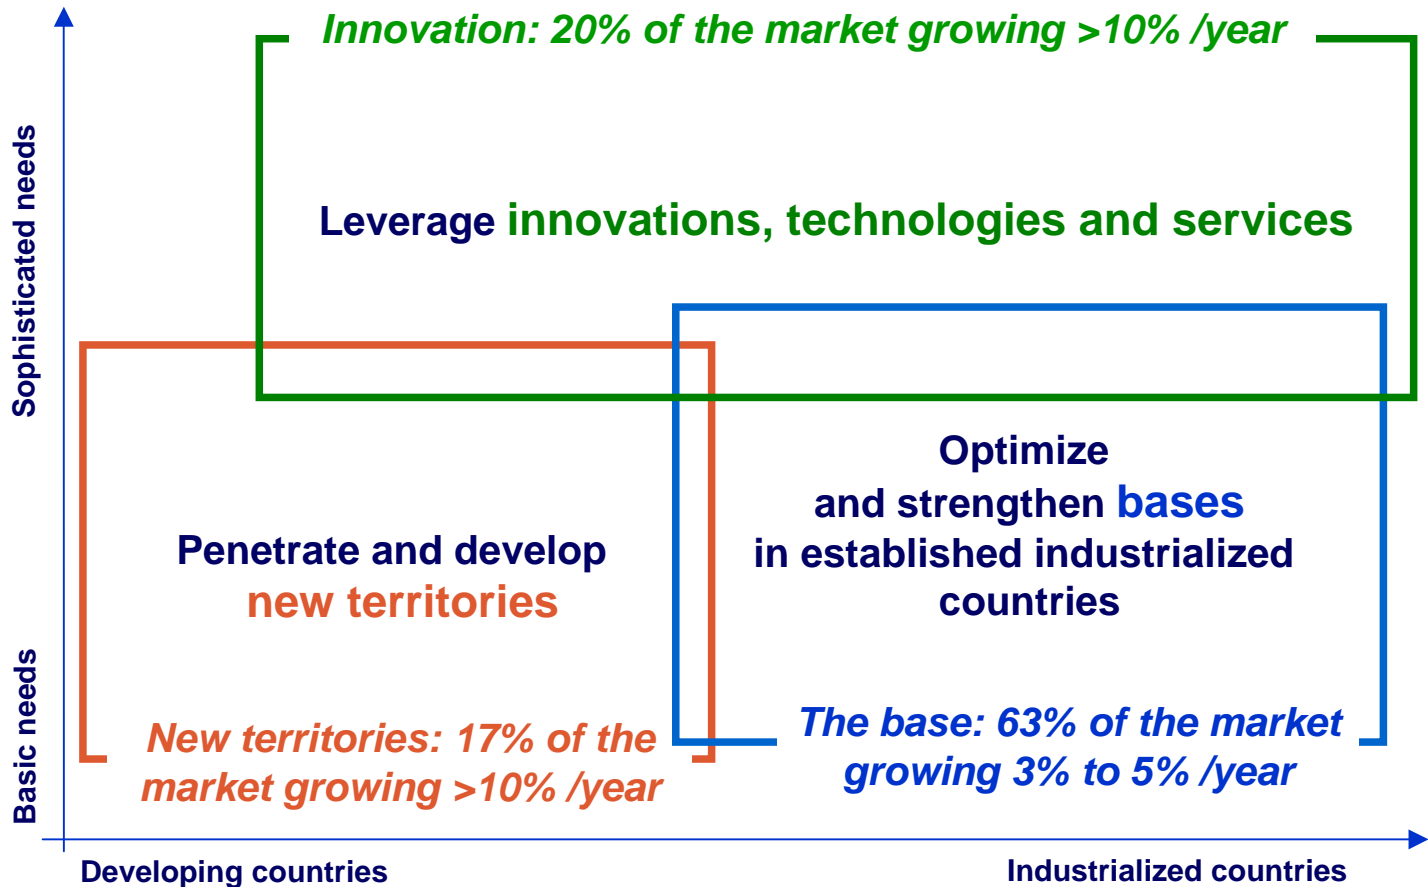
Innovation: 20% of the market growing >10% /year

Leverage innovations, technologies and services

Sophisticated needs

Optimize and strengthen bases in established industrialized countries

Penetrate and develop new territories

New territories: 17% of the market growing >10% /year

The base: 63% of the market growing 3% to 5% /year

Basic needs

Developing countries

Industrialized countries